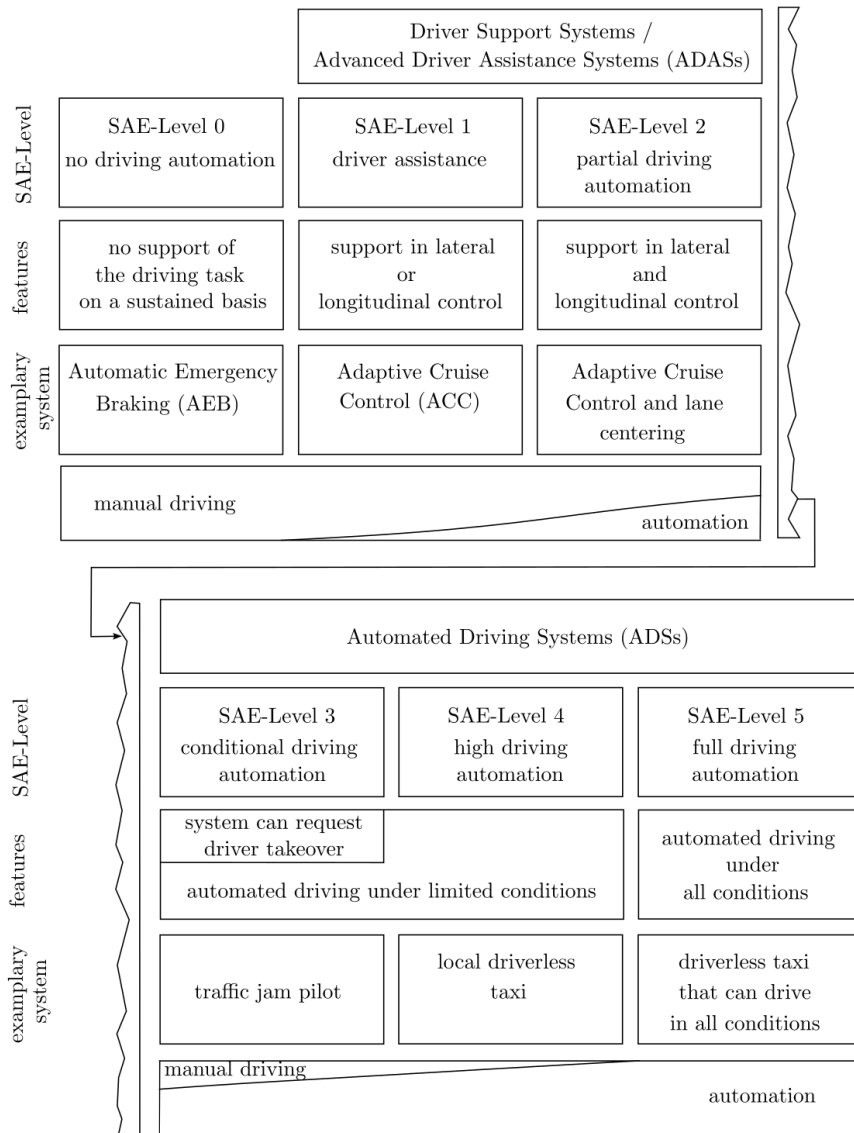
Driver Support Systems / Advanced Driver Assistance Systems (ADASs)

SAE-Level

SAE-Level 0
no driving automation

SAE-Level 1
driver assistance

SAE-Level 2
partial driving automation

features

no support of the driving task on a sustained basis

support in lateral or longitudinal control

support in lateral and longitudinal control

examplary system

Automatic Emergency Braking (AEB)

Adaptive Cruise Control (ACC)

Adaptive Cruise Control and lane centering

manual driving

automation

Automated Driving Systems (ADSs)

SAE-Level

SAE-Level 3
conditional driving automation

SAE-Level 4
high driving automation

SAE-Level 5
full driving automation

features

system can request driver takeover

automated driving under limited conditions

automated driving under all conditions

examplary system

traffic jam pilot

local driverless taxi

driverless taxi that can drive in all conditions

manual driving

automation